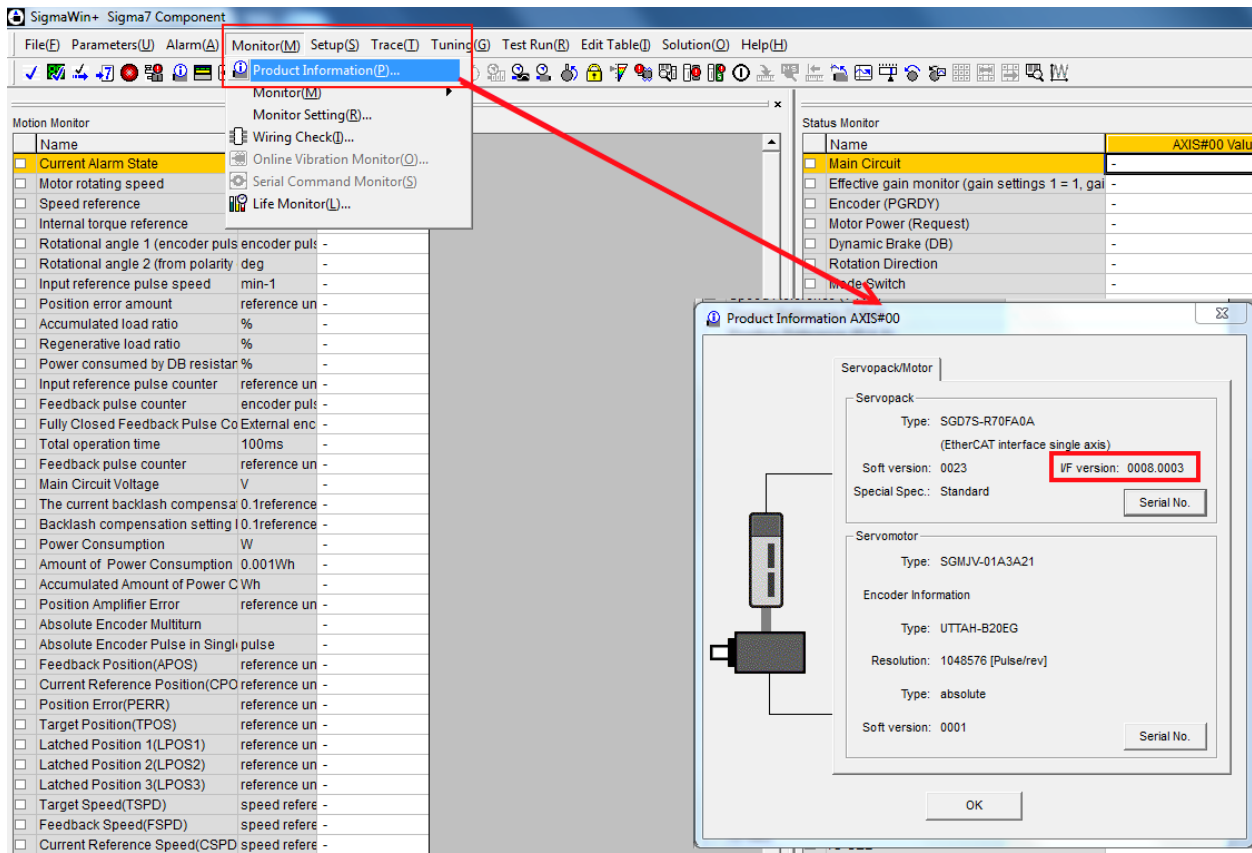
SigmaWin+ Sigma7 Component

File(F) Parameters(U) Alarm(A) Monitor(M) Setup(S) Trace(T) Tuning(G) Test Run(R) Edit Table(I) Solution(O) Help(H)

Product Information(P)...
Monitor(M)
Monitor Setting(R)...
Wiring Check(I)...
Online Vibration Monitor(O)...
Serial Command Monitor(S)
Life Monitor(L)...

Motion Monitor

| Name | | |
|---|---|---|
| Current Alarm State | | |
| Motor rotating speed | | |
| Speed reference | | |
| Internal torque reference | | |
| Rotational angle 1 (encoder puls | encoder puls | - |
| Rotational angle 2 (from polarity | deg | - |
| Input reference pulse speed | min-1 | - |
| Position error amount | reference un | - |
| Accumulated load ratio | % | - |
| Regenerative load ratio | % | - |
| Power consumed by DB resistar | % | - |
| Input reference pulse counter | reference un | - |
| Feedback pulse counter | encoder puls | - |
| Fully Closed Feedback Pulse Co | External enc | - |
| Total operation time | 100ms | - |
| Feedback pulse counter | reference un | - |
| Main Circuit Voltage | V | - |
| The current backlash compensa | 0.1reference | - |
| Backlash compensation setting l | 0.1reference | - |
| Power Consumption | W | - |
| Amount of Power Consumption | 0.001Wh | - |
| Accumulated Amount of Power C | Wh | - |
| Position Amplifier Error | reference un | - |
| Absolute Encoder Multiturn | | - |
| Absolute Encoder Pulse in Singl | pulse | - |
| Feedback Position(APOS) | reference un | - |
| Current Reference Position(CPO | reference un | - |
| Position Error(PERR) | reference un | - |
| Target Position(TPOS) | reference un | - |
| Latched Position 1(LPOS1) | reference un | - |
| Latched Position 2(LPOS2) | reference un | - |
| Latched Position 3(LPOS3) | reference un | - |
| Target Speed(TSPD) | speed refere | - |
| Feedback Speed(FSPD) | speed refere | - |
| Current Reference Speed(CSPD | speed refere | - |

Status Monitor

| Name | AXIS#00 Valu |
|---|---|
| Main Circuit | - |
| Effective gain monitor (gain settings 1 = 1, gai | - |
| Encoder (PGRDY) | - |
| Motor Power (Request) | - |
| Dynamic Brake (DB) | - |
| Rotation Direction | - |
| Mode Switch | - |

Product Information AXIS#00

Servopack/Motor

Servopack
Type: SGD7S-R70FA0A
(EtherCAT interface single axis)
Soft version: 0023 I/F version: 0008.0003
Special Spec.: Standard
Serial No.

Servomotor
Type: SGMJV-01A3A21
Encoder Information
Type: UTTAH-B20EG
Resolution: 1048576 [Pulse/rev]
Type: absolute
Soft version: 0001
Serial No.

OK